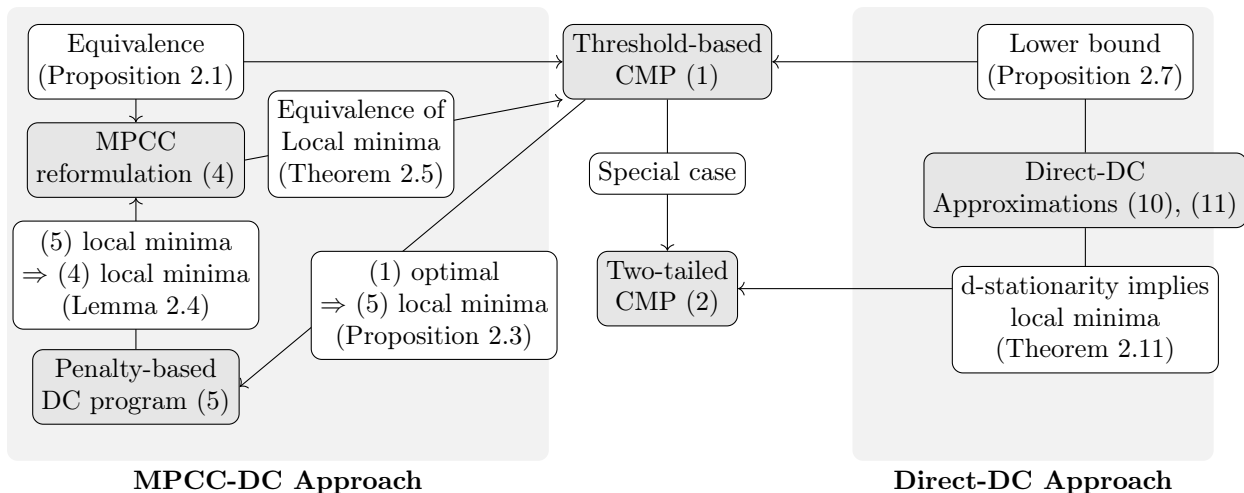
Equivalence (Proposition 2.1)

MPCC reformulation (4)

Equivalence of Local minima (Theorem 2.5)

(5) local minima $\Rightarrow$ (4) local minima (Lemma 2.4)

(1) optimal $\Rightarrow$ (5) local minima (Proposition 2.3)

Penalty-based DC program (5)

Threshold-based CMP (1)

Special case

Two-tailed CMP (2)

Lower bound (Proposition 2.7)

Direct-DC Approximations (10), (11)

d-stationarity implies local minima (Theorem 2.11)

MPCC-DC Approach

Direct-DC Approach